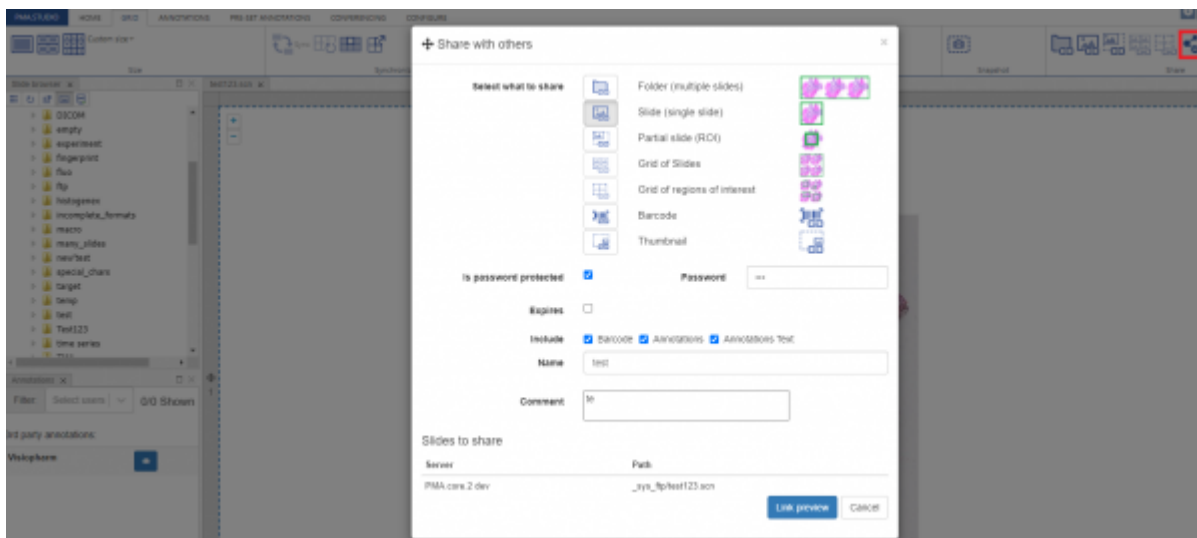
PMA.STUDIO HOME GRID ANNOTATIONS PRE-SET ANNOTATIONS CONFERENCING CONFIGURE

Custom size

Size

Synchroni

Snapshot

Share

Slide browser

DICOM
empty
experiment
fingerprint
fluo
ftp
histogenex
incomplete_formats
macro
many_slides
new'test
special_chars
target
temp
test
Test123
time series

Annotations

Filter: Select users 0/0 Shown

3rd party annotations:

Visiopharm

test123.scn

Share with others

Select what to share

Folder (multiple slides)

Slide (single slide)

Partial slide (ROI)

Grid of Slides

Grid of regions of interest

Barcode

Thumbnail

Is password protected

Password

Expires

Include Barcode Annotations Annotations Text

Name test

Comment te

Slides to share

| Server | Path |
|---|---|
| PMA.core.2 dev | _sys_ftp/test123.scn |

Link preview Cancel